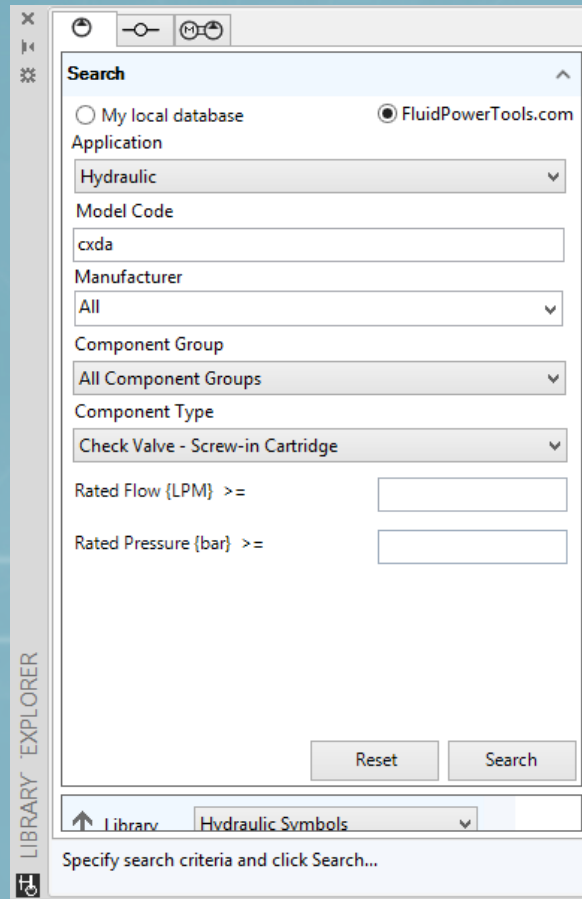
Search

My local database

FluidPowerTools.com

Application

Hydraulic

Model Code

cxda

Manufacturer

All

Component Group

All Component Groups

Component Type

Check Valve - Screw-in Cartridge

Rated Flow {LPM} >=

Rated Pressure {bar} >=

Reset

Search

Library

Hydraulic Symbols

Specify search criteria and click Search...

LIBRARY EXPLORER